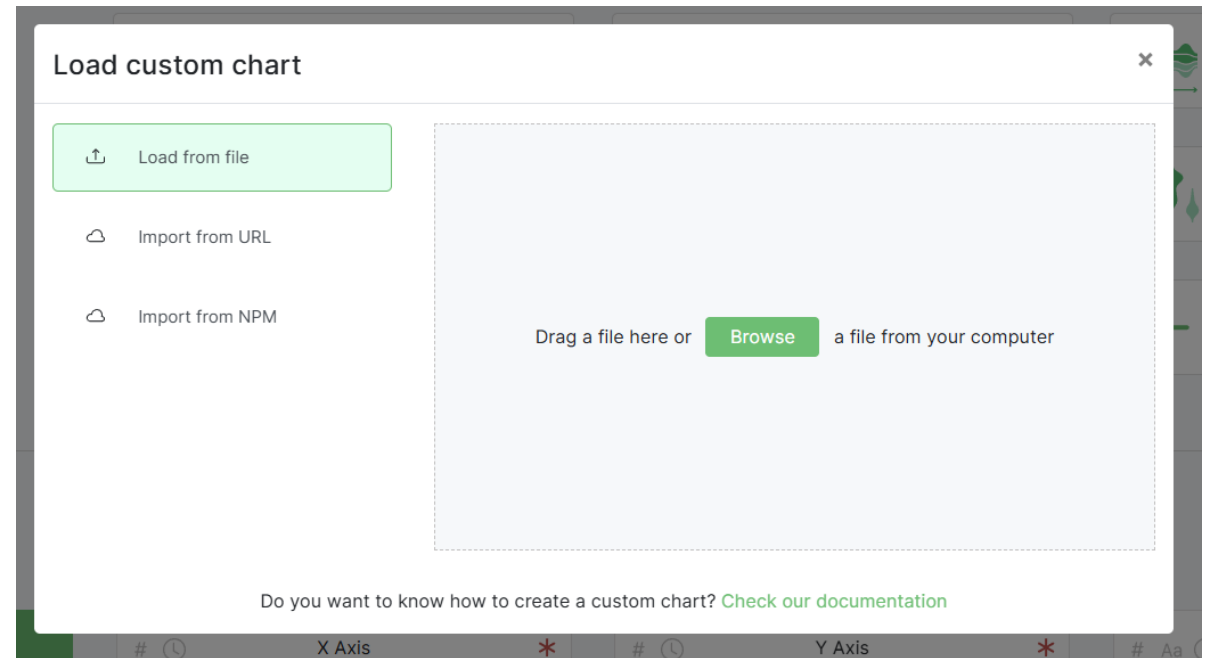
Load custom chart

×

Load from file

Import from URL

Import from NPM

Drag a file here or Browse a file from your computer

Do you want to know how to create a custom chart? Check our documentation

# X Axis *

# Y Axis *

# Aa